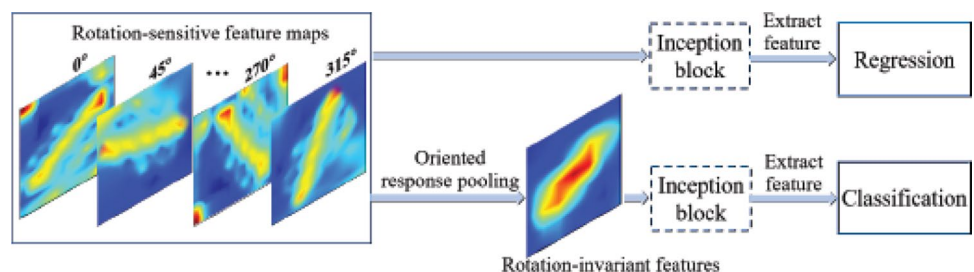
Rotation-sensitive feature maps

0°

45°

...

270°

315°

Inception block

Extract feature

Regression

Oriented response pooling

Inception block

Extract feature

Classification

Rotation-invariant features